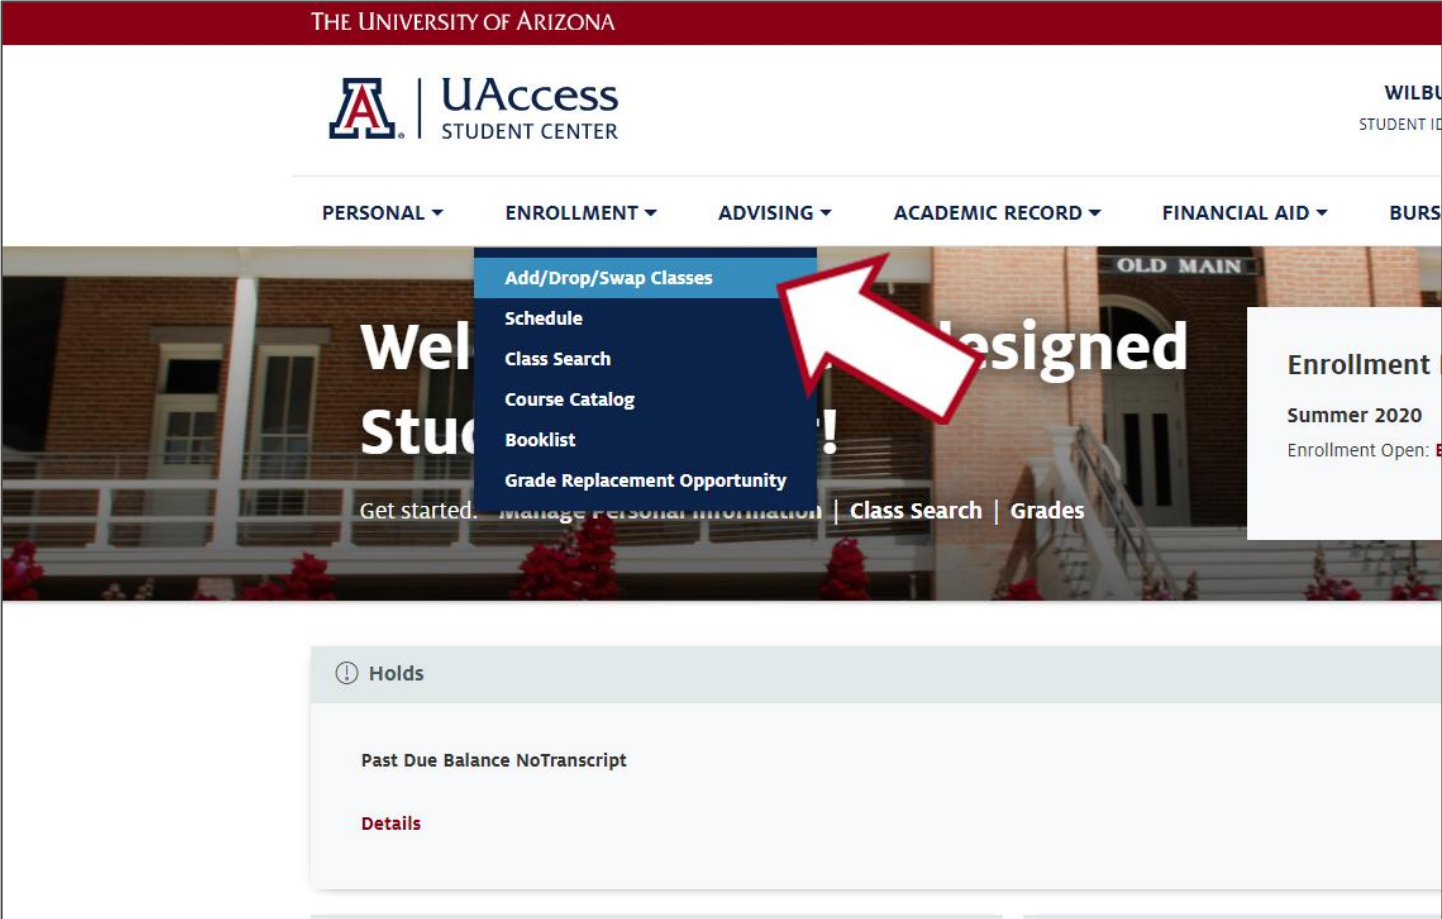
THE UNIVERSITY OF ARIZONA

UAccess
STUDENT CENTER

WILBU
STUDENT ID

PERSONAL ENROLLMENT ADVISING ACADEMIC RECORD FINANCIAL AID BURS

Add/Drop/Swap Classes
Schedule
Class Search
Course Catalog
Booklist
Grade Replacement Opportunity

OLD MAIN

Wel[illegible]esigned Stu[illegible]!

Get started. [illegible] | Class Search | Grades

Enrollment
Summer 2020
Enrollment Open: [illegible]

Holds

Past Due Balance NoTranscript

Details